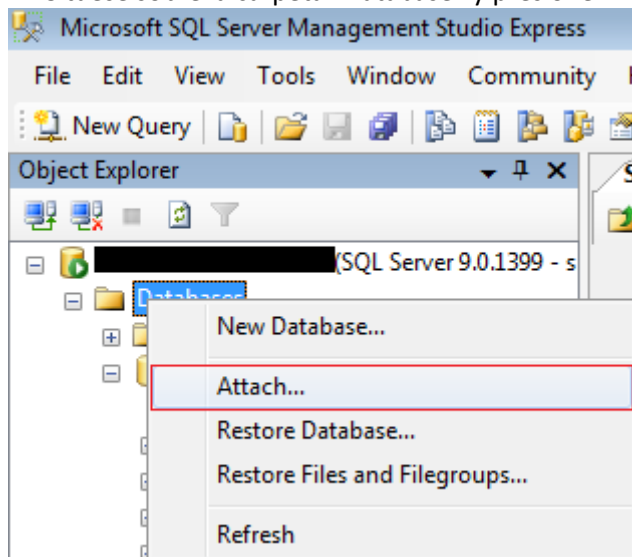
Microsoft SQL Server Management Studio Express

File Edit View Tools Window Community

New Query

Object Explorer

(SQL Server 9.0.1399 - s

Databases

New Database...

Attach...

Restore Database...

Restore Files and Filegroups...

Refresh